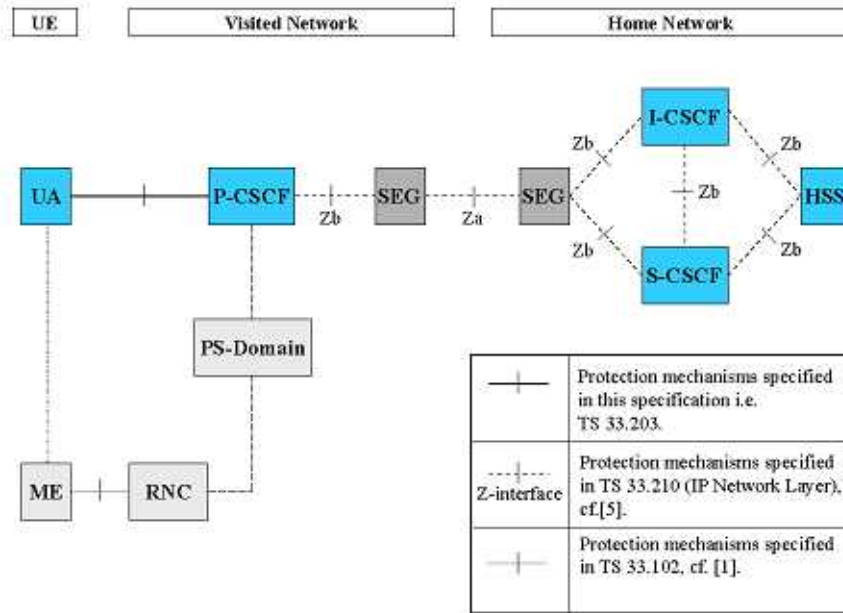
UE

Visited Network

Home Network

I-CSCF

Zb

Zb

Zb

UA

P-CSCF

SEG

SEG

HSS

Zb

Za

Zb

Zb

S-CSCF

PS-Domain

ME

RNC

| | |
|---|---|
| | Protection mechanisms specified in this specification i.e. TS 33.203. |
| Z-interface | Protection mechanisms specified in TS 33.210 (IP Network Layer), cf.[5]. |
| | Protection mechanisms specified in TS 33.102, cf. [1]. |